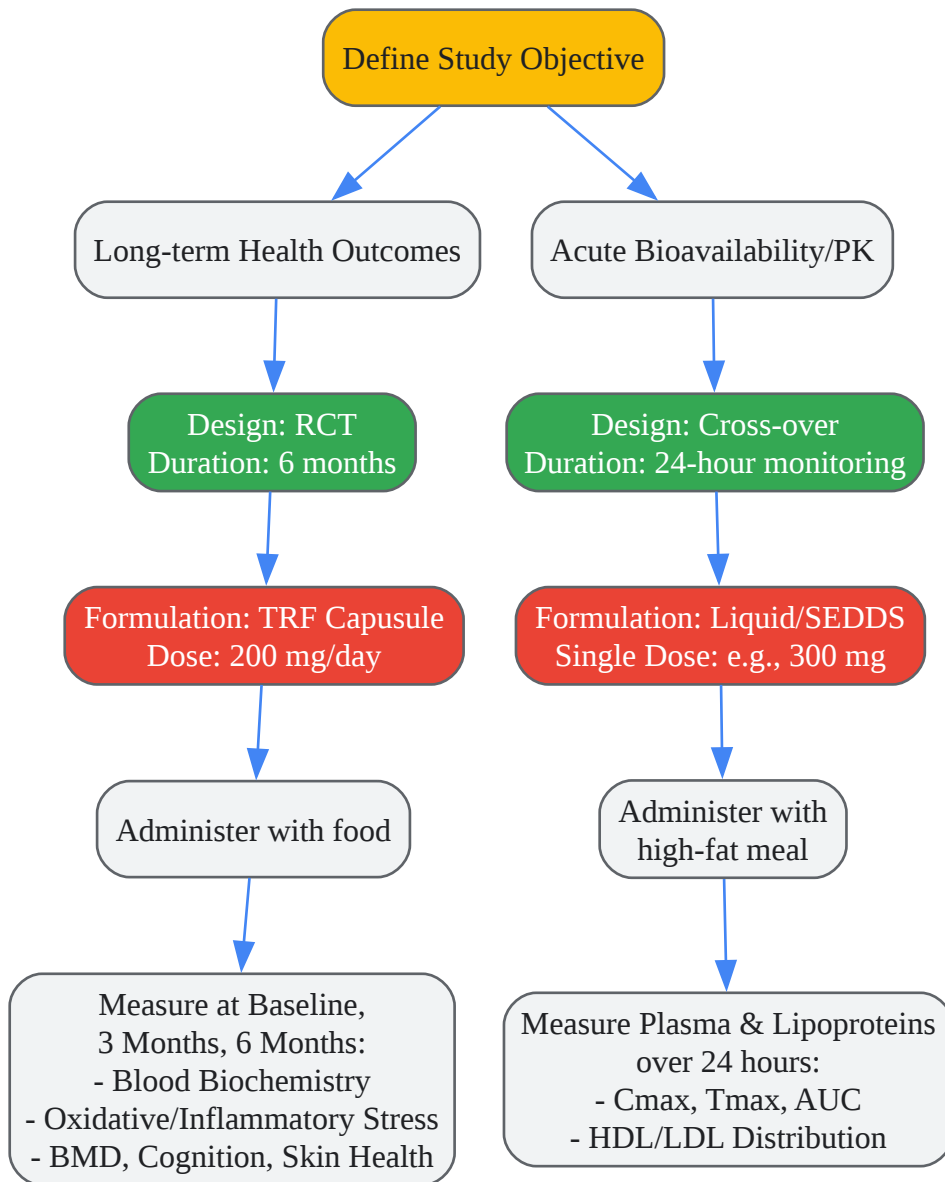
Define Study Objective

Long-term Health Outcomes

Acute Bioavailability/PK

Design: RCT
Duration: 6 months

Design: Cross-over
Duration: 24-hour monitoring

Formulation: TRF Capusule
Dose: 200 mg/day

Formulation: Liquid/SEDDS
Single Dose: e.g., 300 mg

Administer with food

Administer with high-fat meal

Measure at Baseline,
3 Months, 6 Months:
- Blood Biochemistry
- Oxidative/Inflammatory Stress
- BMD, Cognition, Skin Health

Measure Plasma & Lipoproteins over 24 hours:
- Cmax, Tmax, AUC
- HDL/LDL Distribution